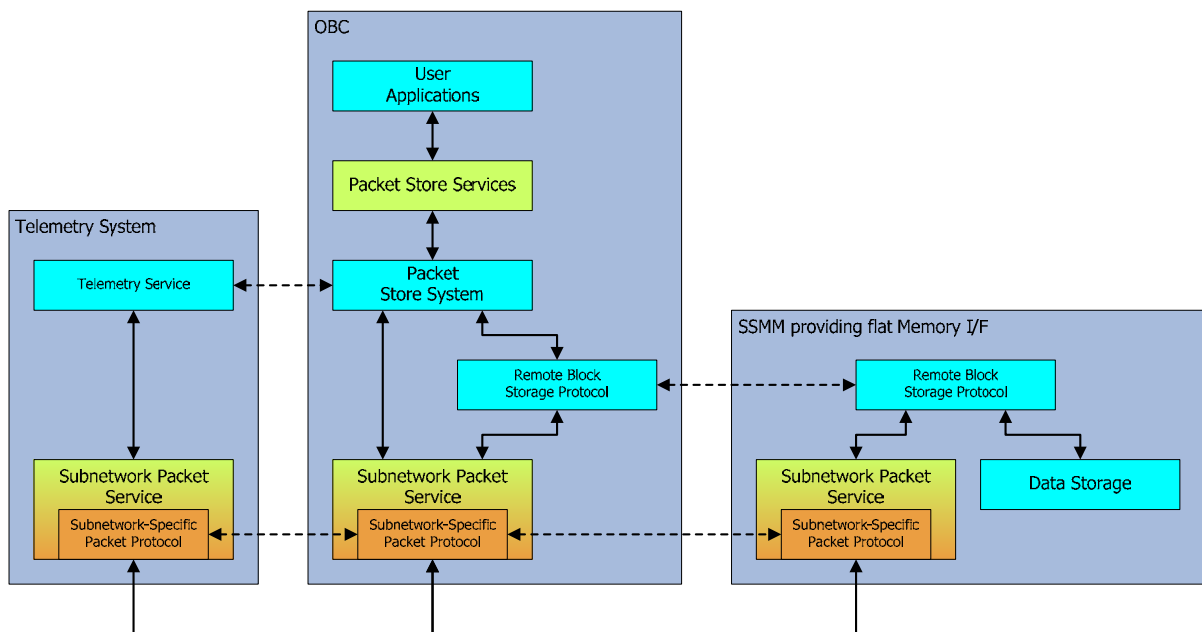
OBC

User Applications

Packet Store Services

Telemetry System

Telemetry Service

Packet Store System

SSMM providing flat Memory I/F

Remote Block Storage Protocol

Remote Block Storage Protocol

Subnetwork Packet Service

Subnetwork-Specific Packet Protocol

Subnetwork Packet Service

Subnetwork-Specific Packet Protocol

Subnetwork Packet Service

Subnetwork-Specific Packet Protocol

Data Storage